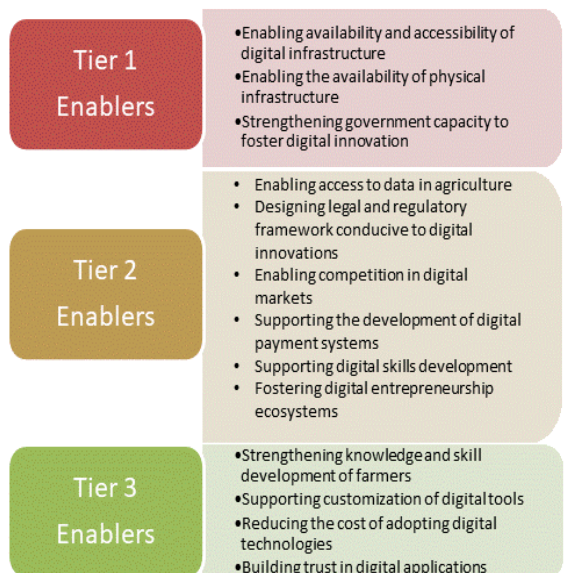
Tier 1
Enablers

•Enabling availability and accessibility of digital infrastructure
•Enabling the availability of physical infrastructure
•Strengthening government capacity to foster digital innovation

Tier 2
Enablers

• Enabling access to data in agriculture
• Designing legal and regulatory framework conducive to digital innovations
• Enabling competition in digital markets
• Supporting the development of digital payment systems
• Supporting digital skills development
• Fostering digital entrepreneurship ecosystems

Tier 3
Enablers

•Strengthening knowledge and skill development of farmers
•Supporting customization of digital tools
•Reducing the cost of adopting digital technologies
•Building trust in digital applications